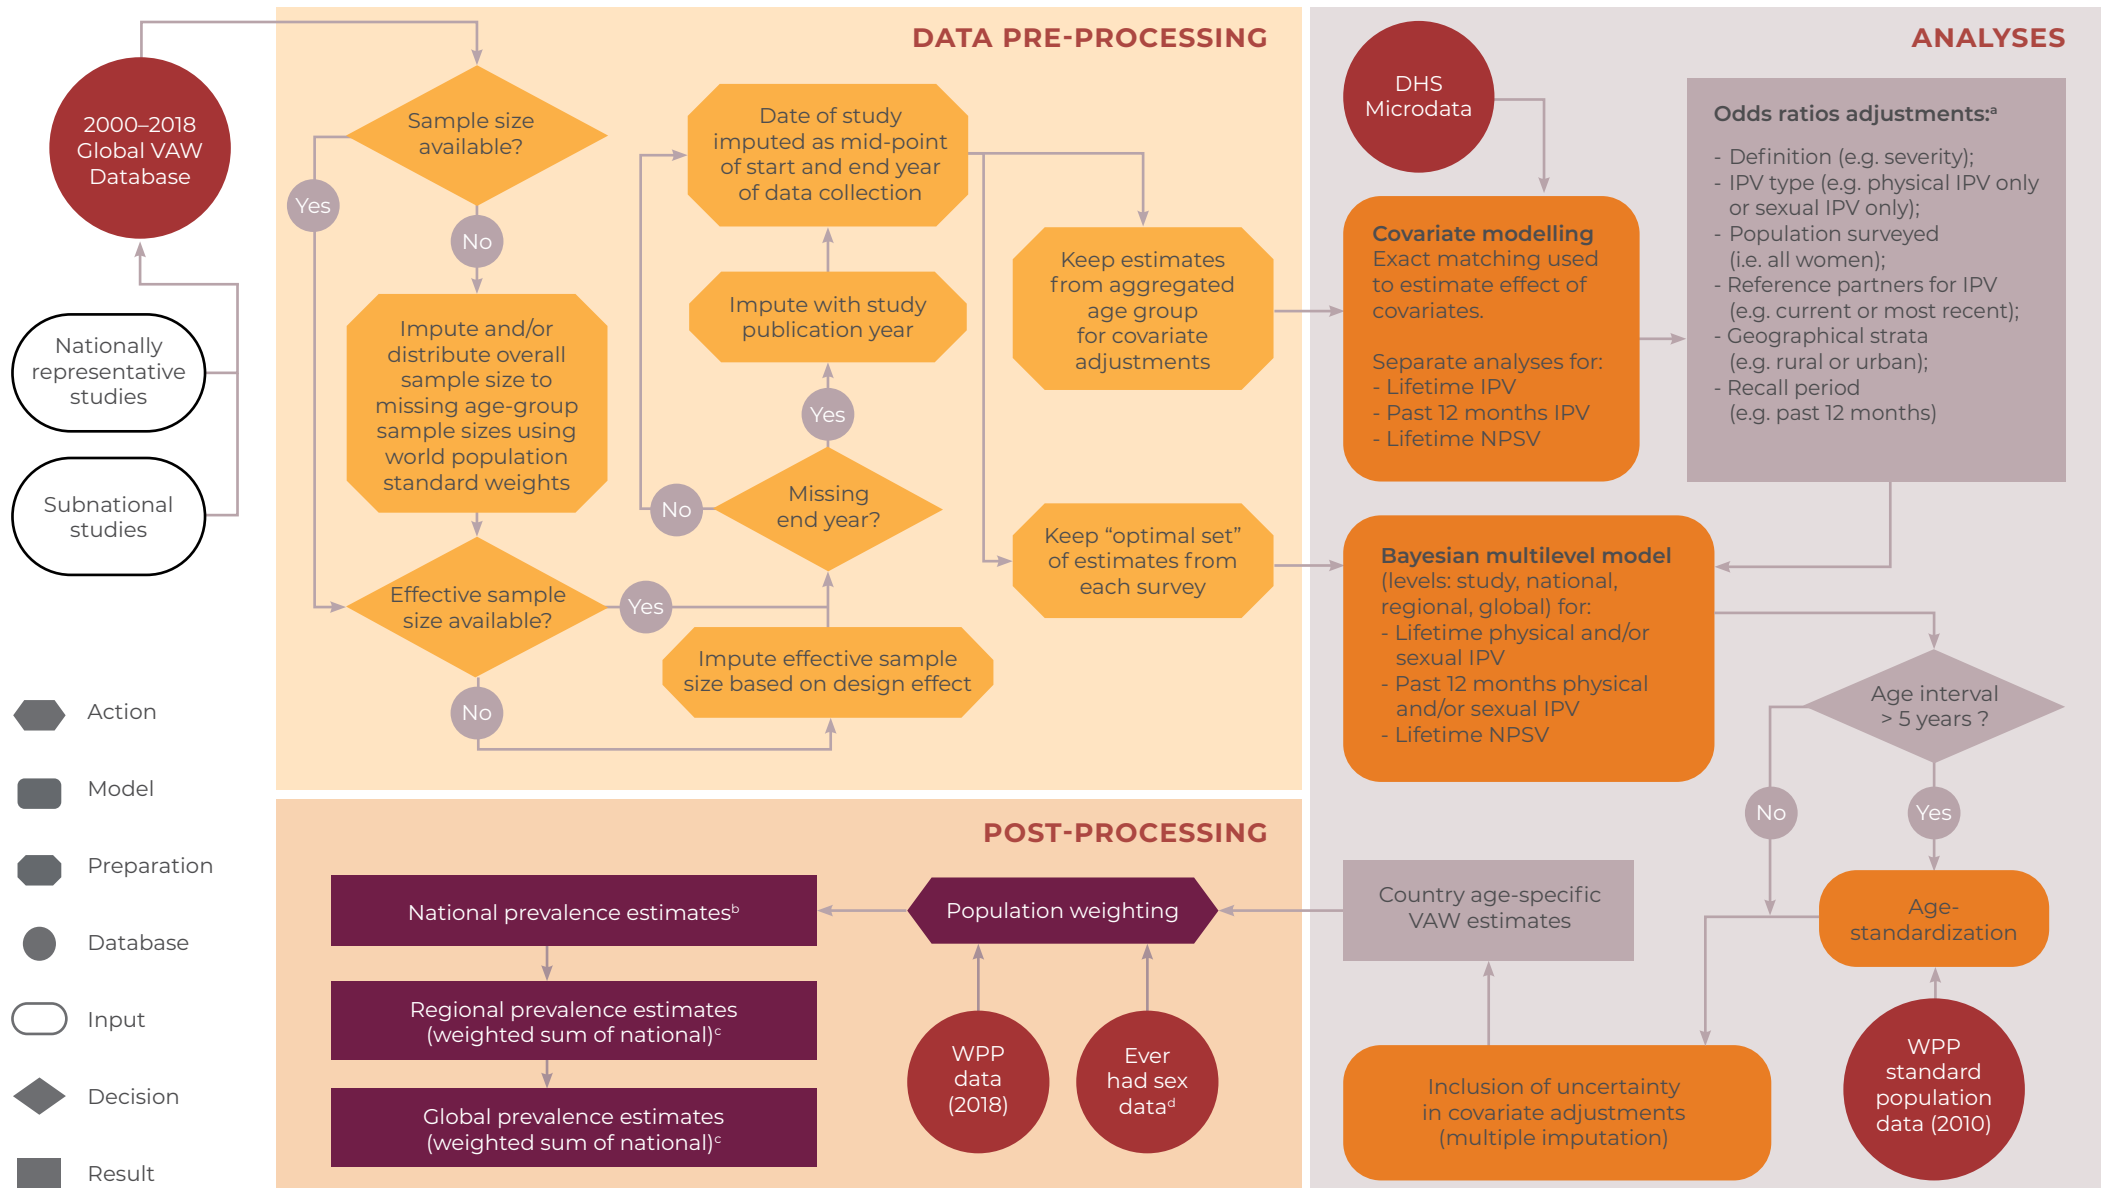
2000–2018 Global VAW Database

Nationally representative studies

Subnational studies

DATA PRE-PROCESSING

Sample size available?

Yes

No

Impute and/or distribute overall sample size to missing age-group sample sizes using world population standard weights

Effective sample size available?

Yes

No

Date of study imputed as mid-point of start and end year of data collection

Impute with study publication year

Yes

No

Missing end year?

Impute effective sample size based on design effect

Keep estimates from aggregated age group for covariate adjustments

Keep "optimal set" of estimates from each survey

ANALYSES

DHS Microdata

Covariate modelling
Exact matching used to estimate effect of covariates.

Separate analyses for:
- Lifetime IPV
- Past 12 months IPV
- Lifetime NPSV

Odds ratios adjustments:$^a$
- Definition (e.g. severity);
- IPV type (e.g. physical IPV only or sexual IPV only);
- Population surveyed (i.e. all women);
- Reference partners for IPV (e.g. current or most recent);
- Geographical strata (e.g. rural or urban);
- Recall period (e.g. past 12 months)

Bayesian multilevel model
(levels: study, national, regional, global) for:
- Lifetime physical and/or sexual IPV
- Past 12 months physical and/or sexual IPV
- Lifetime NPSV

Age interval > 5 years ?

No

Yes

Age-standardization

WPP standard population data (2010)

Country age-specific VAW estimates

Inclusion of uncertainty in covariate adjustments (multiple imputation)

POST-PROCESSING

National prevalence estimates$^b$

Regional prevalence estimates (weighted sum of national)$^c$

Global prevalence estimates (weighted sum of national)$^c$

Population weighting

WPP data (2018)

Ever had sex data$^d$

Action

Model

Preparation

Database

Input

Decision

Result